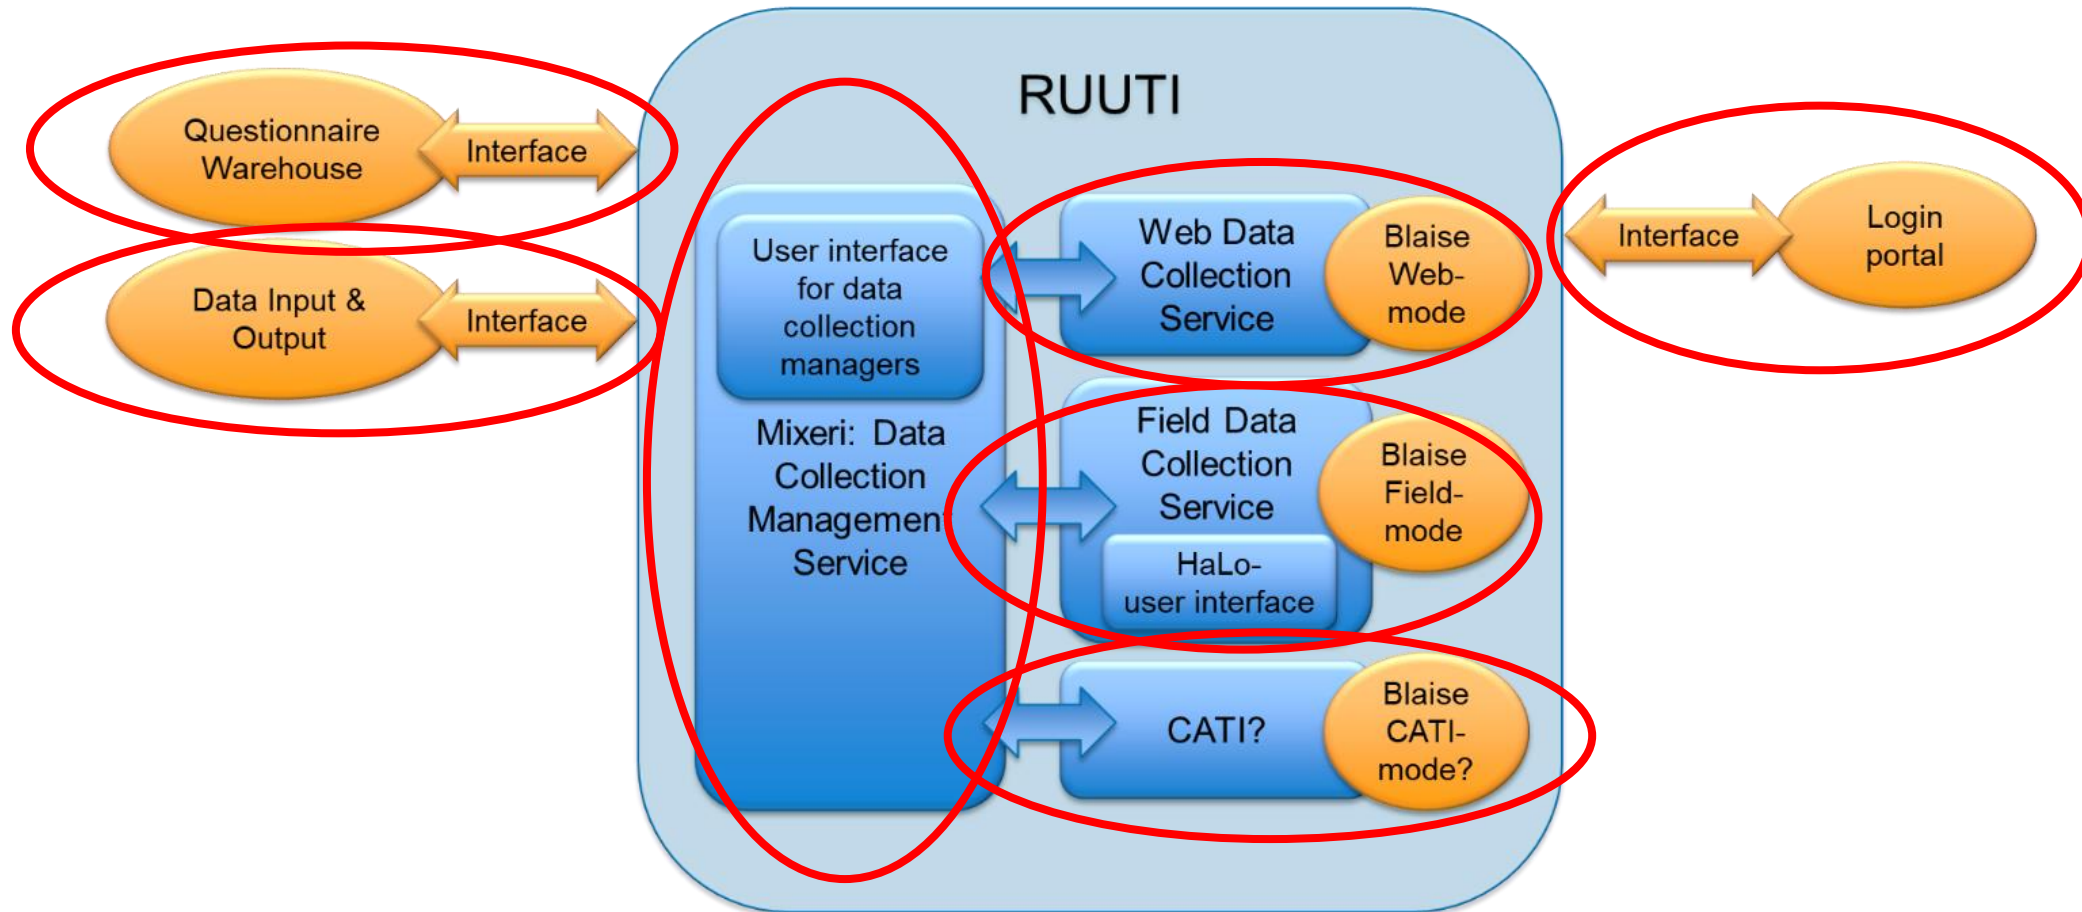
Questionnaire Warehouse

Interface

Data Input & Output

Interface

RUUTI

User interface for data collection managers

Mixeri: Data Collection Management Service

Web Data Collection Service

Blaise Web-mode

Interface

Login portal

Field Data Collection Service

Blaise Field-mode

HaLo-user interface

CATI?

Blaise CATI-mode?